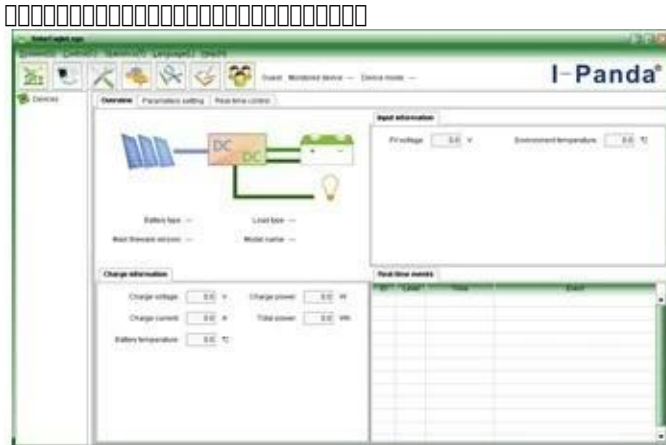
□□□□□□□□□□□□□□□□□□□□□□□□□□□□□□□□

SolarExpert.sgs

System(S) Control(C) Operation(O) Language(L) Help(H)

Guest Monitored device: -- Device mode: --

I-Panda®

Devices

Overview Parameters setting Real-time control

DC DC

Battery type: -- Load type: --

Main firmware version: -- Model name: --

Input information

PV voltage 0.0 V Environment temperature 0.0 ℃

Charge information

Charge voltage 0.0 V Charge power 0.0 W

Charge current 0.0 A Total power 0.0 Wh

Battery temperature 0.0 ℃

Real-time events

| ID | Level | Time | Event |
|---|---|---|---|